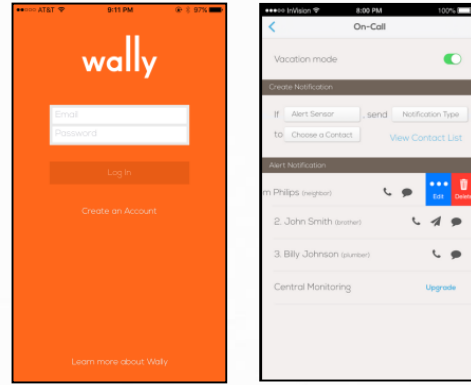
AT&T 9:11 PM 97%

wally

Email
Password

Log In

Create an Account

Learn more about Wally

InVision 8:00 PM 100%
On-Call

Vacation mode

Create Notification

If Alert Sensor , send Notification Type
to Choose a Contact View Contact List

Alert Notification

n Philips (neighbor)
Edit Delete

2. John Smith (brother)

3. Billy Johnson (plumber)

Central Monitoring Upgrade